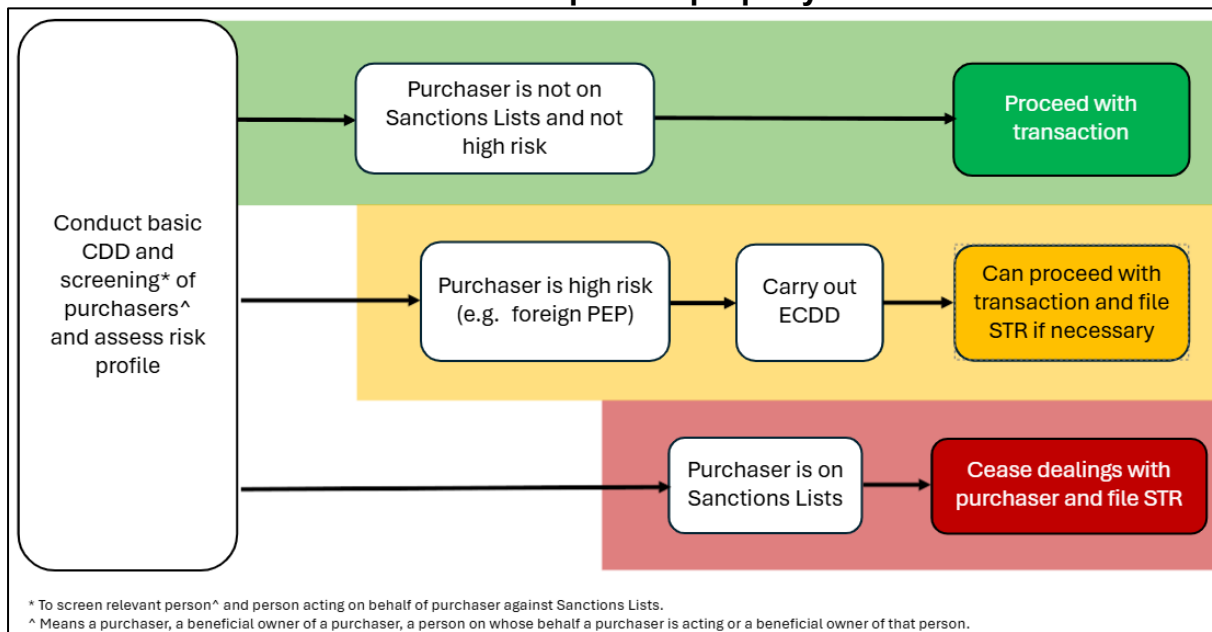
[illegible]

Conduct basic CDD and screening* of purchasers^ and assess risk profile

Purchaser is not on Sanctions Lists and not high risk

Proceed with transaction

Purchaser is high risk (e.g. foreign PEP)

Carry out ECDD

Can proceed with transaction and file STR if necessary

Purchaser is on Sanctions Lists

Cease dealings with purchaser and file STR

* To screen relevant person^ and person acting on behalf of purchaser against Sanctions Lists.
^ Means a purchaser, a beneficial owner of a purchaser, a person on whose behalf a purchaser is acting or a beneficial owner of that person.